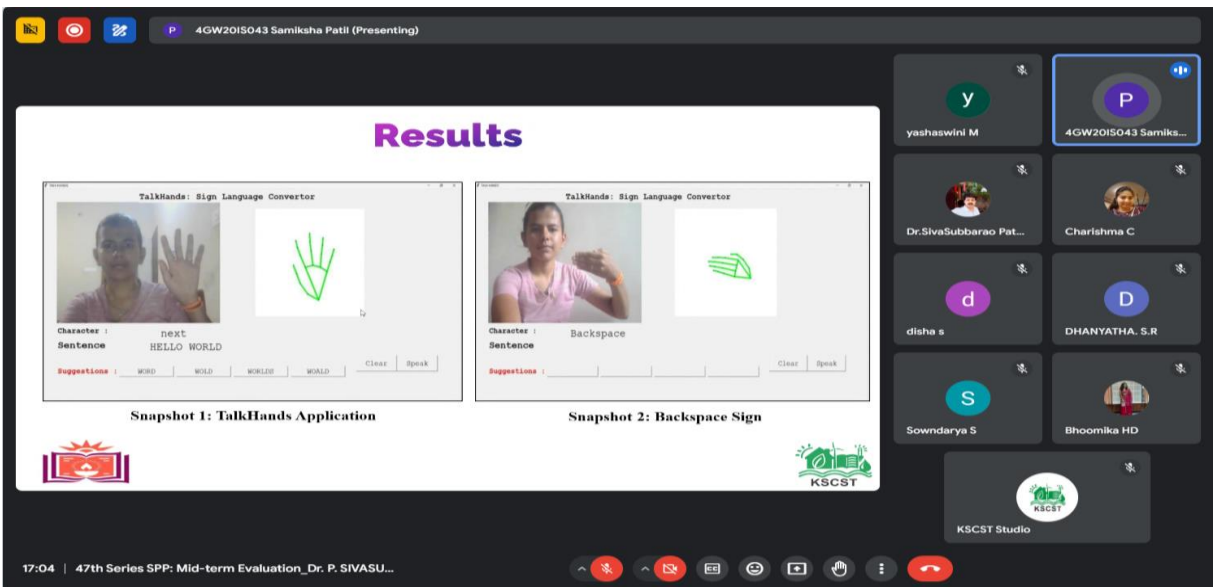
P 4GW20IS043 Samiksha Patil (Presenting)

Results

TalkHands: Sign Language Convertor

Character : next

Sentence HELLO WORLD

Suggestions : WORD WOLD WORLDS WOALD

Clear Speak

Snapshot 1: TalkHands Application

TalkHands: Sign Language Convertor

Character : Backspace

Sentence

Suggestions :

Clear Speak

Snapshot 2: Backspace Sign

KSCST

y
yashaswini M

P
4GW20IS043 Samiks...

Dr.SivaSubbarao Pat...

Charishma C

d
disha s

D
DHANYATHA. S.R

S
Sowndarya S

Bhoomika HD

KSCST
KSCST Studio

17:04 | 47th Series SPP: Mid-term Evaluation_Dr. P. SIVASU...